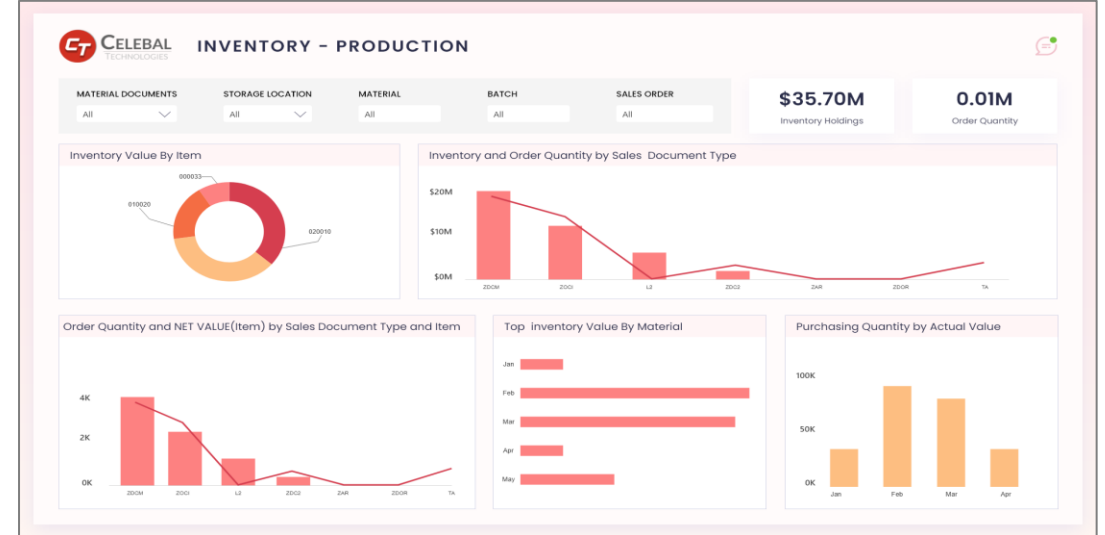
CT CELEBAL TECHNOLOGIES

INVENTORY - PRODUCTION

MATERIAL DOCUMENTS
All

STORAGE LOCATION
All

MATERIAL
All

BATCH
All

SALES ORDER
All

$35.70M
Inventory Holdings

0.01M
Order Quantity

Inventory Value By Item

000033
010020
020010

Inventory and Order Quantity by Sales Document Type

$20M
$10M
$0M
ZDOM
ZOCI
L2
ZDC2
ZAR
ZDOR
TA

Order Quantity and NET VALUE(Item) by Sales Document Type and Item

4K
2K
0K
ZDOM
ZOCI
L2
ZDC2
ZAR
ZDOR
TA

Top inventory Value By Material

Jan
Feb
Mar
Apr
May

Purchasing Quantity by Actual Value

100K
50K
0K
Jan
Feb
Mar
Apr